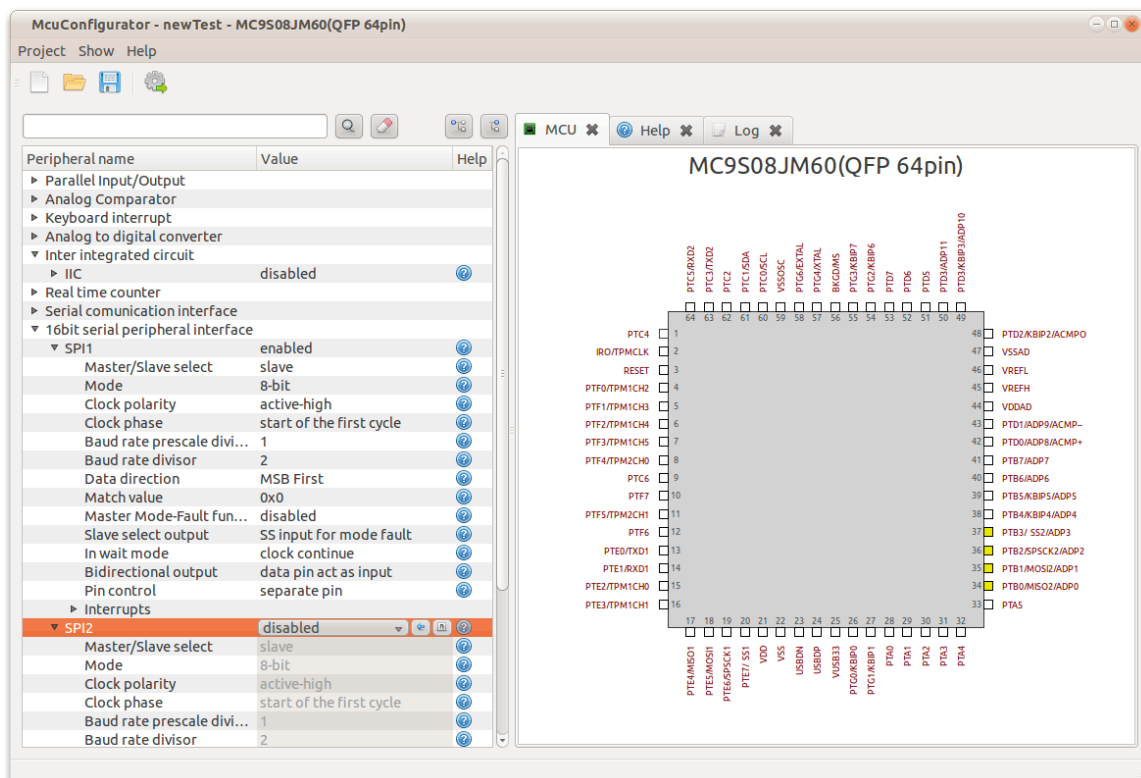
McuConfigurator - newTest - MC9S08JM60(QFP 64pin)

Project Show Help

MCU Help Log

| Peripheral name | Value | Help |
|---|---|---|
| ▸ Parallel Input/Output | | |
| ▸ Analog Comparator | | |
| ▸ Keyboard interrupt | | |
| ▸ Analog to digital converter | | |
| ▾ Inter integrated circuit | | |
| ▸ IIC | disabled | |
| ▸ Real time counter | | |
| ▸ Serial comunication interface | | |
| ▾ 16bit serial peripheral interface | | |
| ▾ SPI1 | enabled | |
| Master/Slave select | slave | |
| Mode | 8-bit | |
| Clock polarity | active-high | |
| Clock phase | start of the first cycle | |
| Baud rate prescale divi... | 1 | |
| Baud rate divisor | 2 | |
| Data direction | MSB First | |
| Match value | 0x0 | |
| Master Mode-Fault fun... | disabled | |
| Slave select output | SS input for mode fault | |
| In wait mode | clock continue | |
| Bidirectional output | data pin act as input | |
| Pin control | separate pin | |
| ▸ Interrupts | | |
| ▾ SPI2 | disabled | |
| Master/Slave select | slave | |
| Mode | 8-bit | |
| Clock polarity | active-high | |
| Clock phase | start of the first cycle | |
| Baud rate prescale divi... | 1 | |
| Baud rate divisor | 2 | |

MC9S08JM60(QFP 64pin)

PTC5/RXD2 64, PTC3/TXD2 63, PTC2 62, PTC1/SDA 61, PTC0/SCL 60, VSSOSC 59, PTG6/EXTAL 58, PTG4/XTAL 57, BKGD/MS 56, PTG3/KBIP7 55, PTG2/KBIP6 54, PTD7 53, PTD6 52, PTD5 51, PTD3/ADP11 50, PTD3/KBIP3/ADP10 49

PTC4 1
IRO/TPMCLK 2
RESET 3
PTF0/TPM1CH2 4
PTF1/TPM1CH3 5
PTF2/TPM1CH4 6
PTF3/TPM1CH5 7
PTF4/TPM2CH0 8
PTC6 9
PTF7 10
PTF5/TPM2CH1 11
PTF6 12
PTE0/TXD1 13
PTE1/RXD1 14
PTE2/TPM1CH0 15
PTE3/TPM1CH1 16

48 PTD2/KBIP2/ACMPO
47 VSSAD
46 VREFL
45 VREFH
44 VDDAD
43 PTD1/ADP9/ACMP−
42 PTD0/ADP8/ACMP+
41 PTB7/ADP7
40 PTB6/ADP6
39 PTB5/KBIP5/ADP5
38 PTB4/KBIP4/ADP4
37 PTB3/ SS2/ADP3
36 PTB2/SPSCK2/ADP2
35 PTB1/MOSI2/ADP1
34 PTB0/MISO2/ADP0
33 PTA5

17 PTE4/MISO1, 18 PTE5/MOSI1, 19 PTE6/SPSCK1, 20 PTE7/ SS1, 21 VDD, 22 VSS, 23 USBDN, 24 USBDP, 25 VUSB33, 26 PTG0/KBIP0, 27 PTG1/KBIP1, 28 PTA0, 29 PTA1, 30 PTA2, 31 PTA3, 32 PTA4